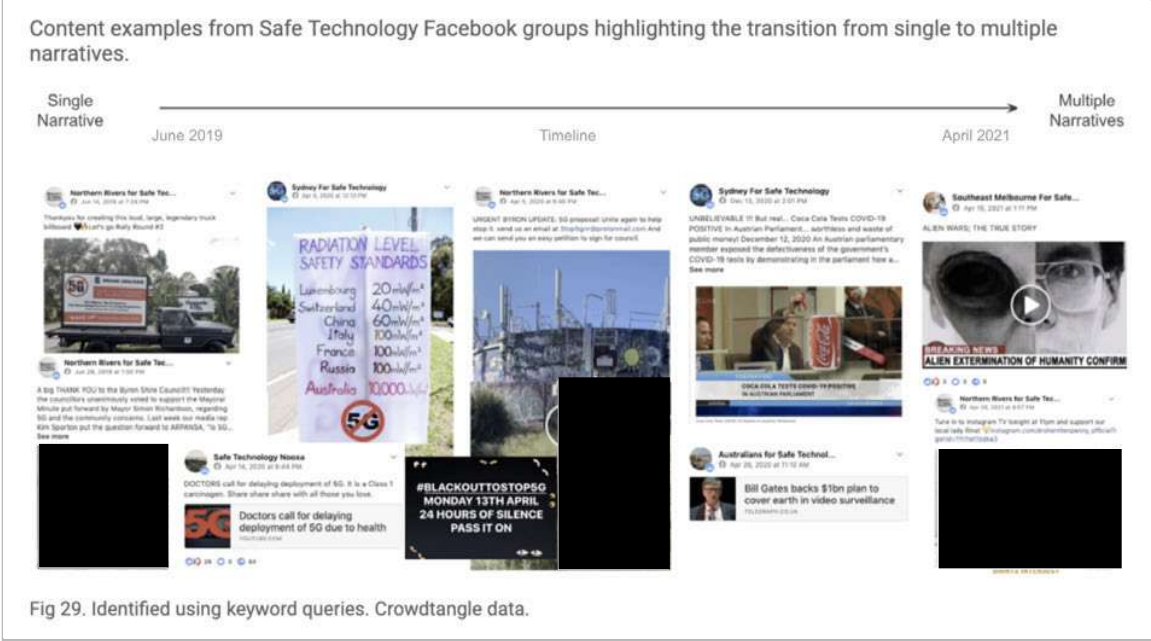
Content examples from Safe Technology Facebook groups highlighting the transition from single to multiple narratives.

Single Narrative

June 2019

Timeline

April 2021

Multiple Narratives

Northern Rivers for Safe Tec...

Thankyou for creating this loud, large, legendary truck billboard. Let's go Rally Round #3

Northern Rivers for Safe Tec...

A big THANK YOU to the Byron Shire Council!! Yesterday the councillors unanimously voted to support the Mayoral Minute put forward by Mayor Simon Richardson, regarding 5G and the community concerns. Last week our media rep Kim Sporton put the question forward to ARPANSA, "Is 5G...
See more

Sydney For Safe Technology

RADIATION LEVEL SAFETY STANDARDS
Luxembourg 20mW/m²
Switzerland 40mW/m²
China 60mW/m²
Italy 100mW/m²
France 100mW/m²
Russia 100mW/m²
Australia 10,000mW/m²
5G

Safe Technology Noosa

DOCTORS call for delaying deployment of 5G. It is a Class 1 carcinogen. Share share share with all those you love.

Doctors call for delaying deployment of 5G due to health

Northern Rivers for Safe Tec...

URGENT BYRON UPDATE: 5G proposal! Unite again to help stop it. send us an email at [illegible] And we can send you an easy petition to sign for council

#BLACKOUTTOSTOP5G
MONDAY 13TH APRIL
24 HOURS OF SILENCE
PASS IT ON

Sydney For Safe Technology

UNBELIEVABLE !!! But real... Coca Cola Tests COVID-19 POSITIVE in Austrian Parliament... worthless and waste of public money! December 12, 2020 An Austrian parliamentary member exposed the defectiveness of the government's COVID-19 tests by demonstrating in the parliament how a...
See more

COCA COLA TESTS COVID-19 POSITIVE IN AUSTRIAN PARLIAMENT

Australians for Safe Technol...

Bill Gates backs $1bn plan to cover earth in video surveillance

Southeast Melbourne For Safe...

ALIEN WARS; THE TRUE STORY

BREAKING NEWS
ALIEN EXTERMINATION OF HUMANITY CONFIRM

Northern Rivers for Safe Tec...

Tune in to instagram TV tonight at 11pm and support our local lady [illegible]

Fig 29. Identified using keyword queries. Crowdtangle data.